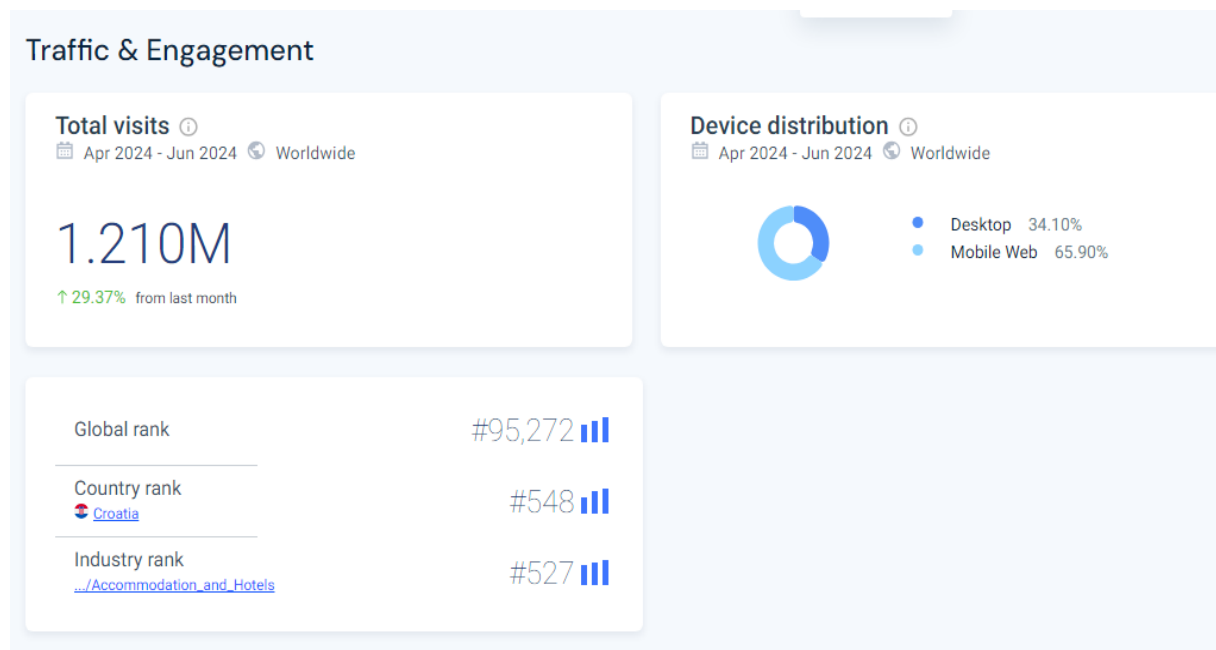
Traffic & Engagement

Total visits
Apr 2024 - Jun 2024 Worldwide

1.210M
↑ 29.37% from last month

Device distribution
Apr 2024 - Jun 2024 Worldwide

Desktop 34.10%
Mobile Web 65.90%

Global rank #95,272

Country rank
Croatia
#548

Industry rank
.../Accommodation_and_Hotels
#527